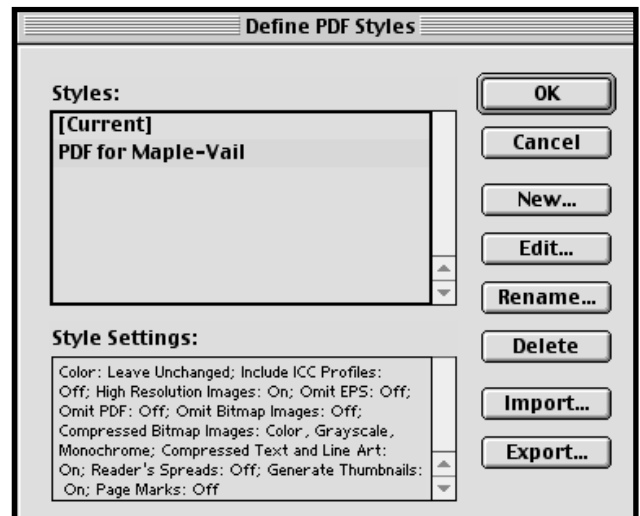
Define PDF Styles

Styles:

[Current]
PDF for Maple-Vail

Style Settings:

Color: Leave Unchanged; Include ICC Profiles: Off; High Resolution Images: On; Omit EPS: Off; Omit PDF: Off; Omit Bitmap Images: Off; Compressed Bitmap Images: Color, Grayscale, Monochrome; Compressed Text and Line Art: On; Reader's Spreads: Off; Generate Thumbnails: On; Page Marks: Off

OK

Cancel

New...

Edit...

Rename...

Delete

Import...

Export...